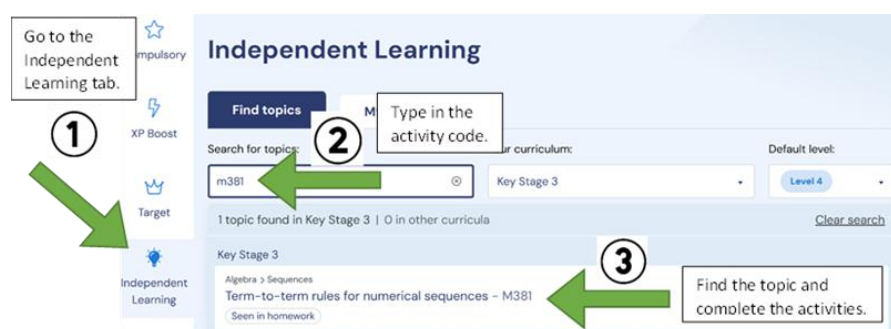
Go to the Independent Learning tab.

①

mpulsory

XP Boost

Target

Independent Learning

Independent Learning

Find topics

M

Type in the activity code.

②

Search for topics:

ur curriculum:

Default level:

m381

Key Stage 3

Level 4

1 topic found in Key Stage 3 | 0 in other curricula

Clear search

Key Stage 3

③

Algebra > Sequences

Term-to-term rules for numerical sequences - M381

Seen in homework

Find the topic and complete the activities.